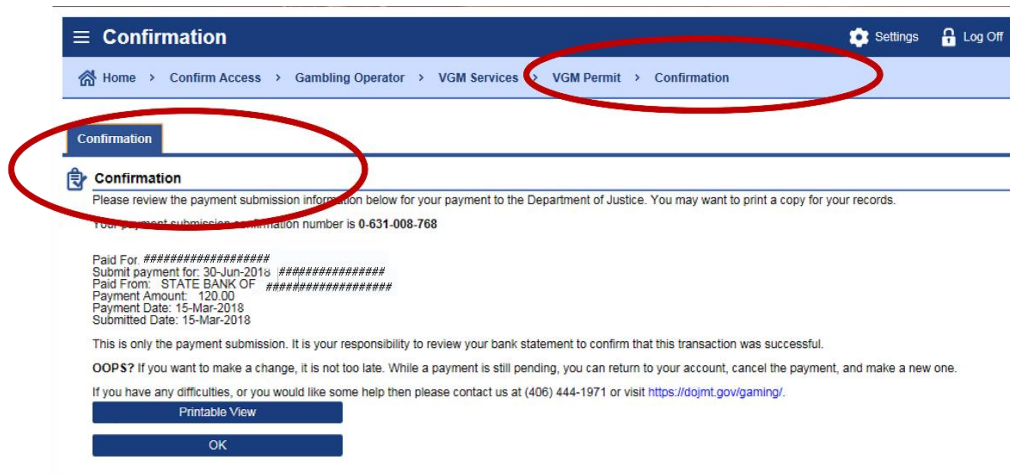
Confirmation

Settings

Log Off

Home › Confirm Access › Gambling Operator › VGM Services › VGM Permit › Confirmation

Confirmation

Confirmation

Please review the payment submission information below for your payment to the Department of Justice. You may want to print a copy for your records.

Your payment submission confirmation number is 0-631-008-768

Paid For ####################
Submit payment for: 30-Jun-2018 ################
Paid From: STATE BANK OF ##################
Payment Amount: 120.00
Payment Date: 15-Mar-2018
Submitted Date: 15-Mar-2018

This is only the payment submission. It is your responsibility to review your bank statement to confirm that this transaction was successful.

OOPS? If you want to make a change, it is not too late. While a payment is still pending, you can return to your account, cancel the payment, and make a new one.

If you have any difficulties, or you would like some help then please contact us at (406) 444-1971 or visit https://dojmt.gov/gaming/.

Printable View

OK